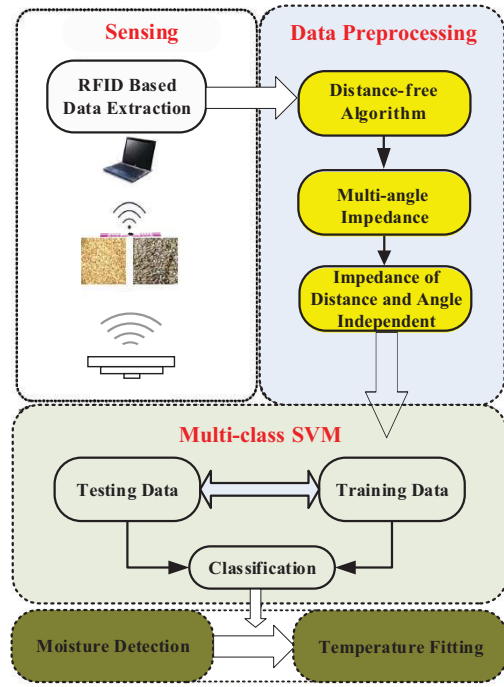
Sensing

RFID Based Data Extraction

Data Preprocessing

Distance-free Algorithm

Multi-angle Impedance

Impedance of Distance and Angle Independent

Multi-class SVM

Testing Data

Training Data

Classification

Moisture Detection

Temperature Fitting